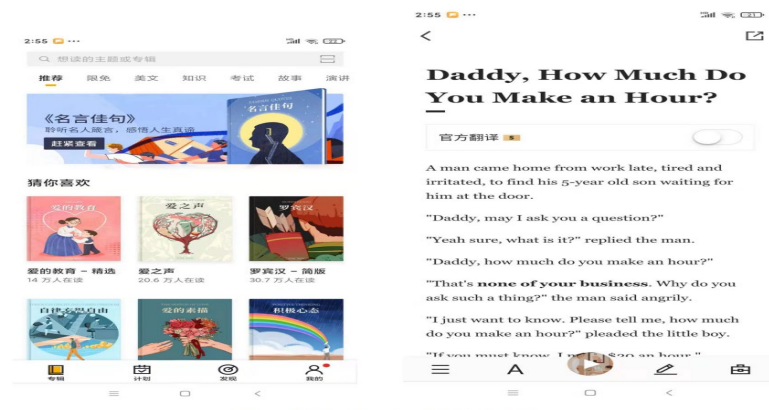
2:55

想读的主题或专辑

推荐 限免 美文 知识 考试 故事 演讲

《名言佳句》
聆听名人箴言，感悟人生真谛
赶紧查看

名言佳句

猜你喜欢

爱的教育
爱的教育 - 精选
14 万人在读

爱之声
爱之声
20.6 万人在读

罗宾汉
罗宾汉 - 简版
30.7 万人在读

自律才是自由

爱的素描

积极心态

专辑 计划 发现 我的

2:55

Daddy, How Much Do You Make an Hour?

官方翻译

A man came home from work late, tired and irritated, to find his 5-year old son waiting for him at the door.

"Daddy, may I ask you a question?"

"Yeah sure, what is it?" replied the man.

"Daddy, how much do you make an hour?"

"That's none of your business. Why do you ask such a thing?" the man said angrily.

"I just want to know. Please tell me, how much do you make an hour?" pleaded the little boy.

"If you must know, I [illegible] $20 an hour."